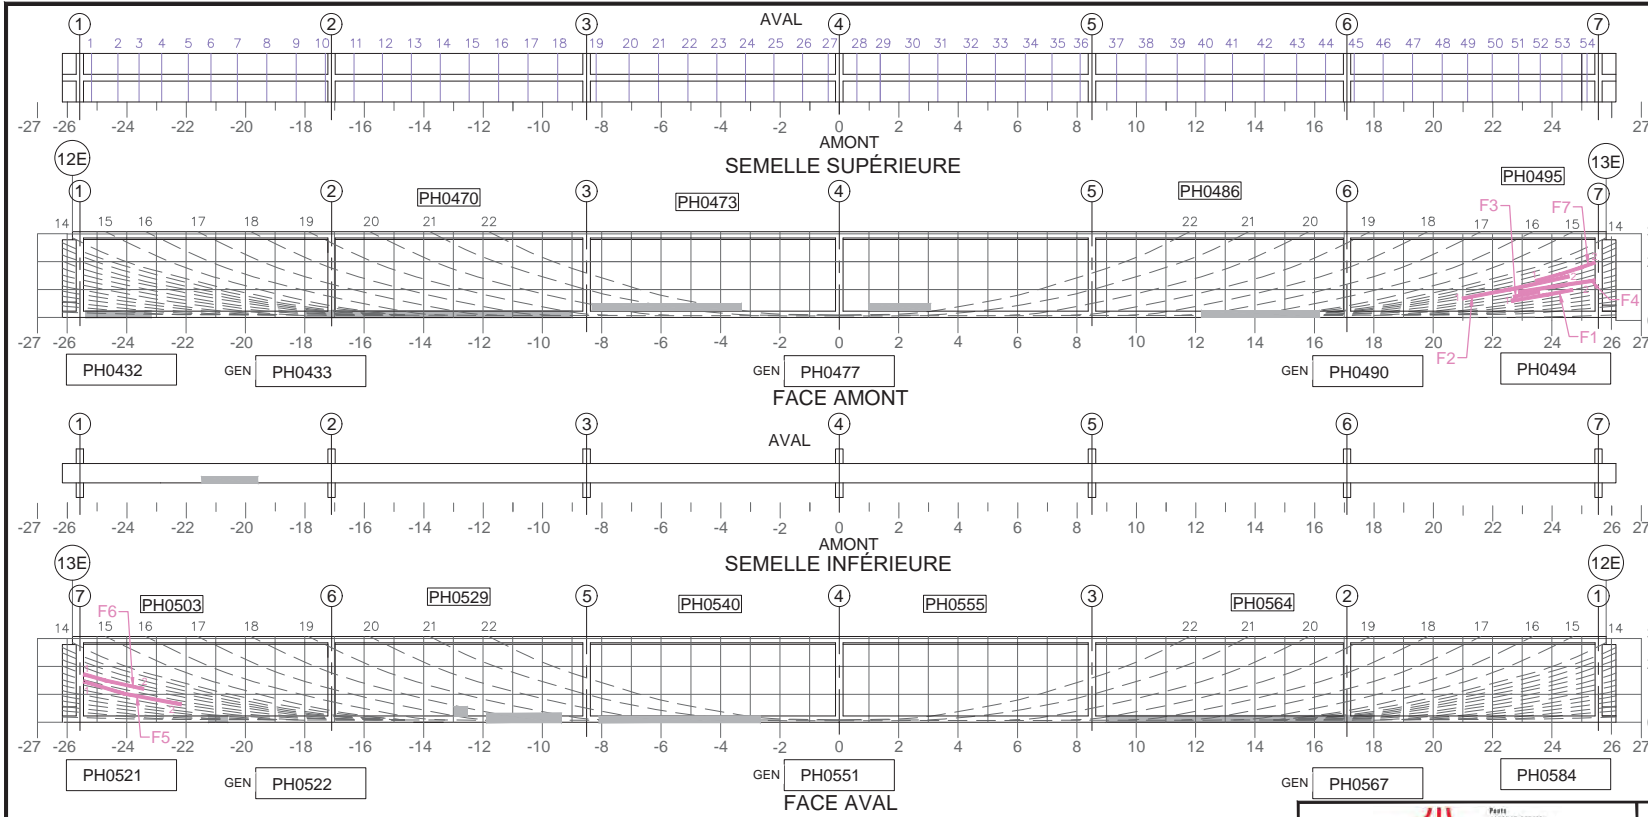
AVAL

1 2 3 4 5 6 7

1 2 3 4 5 6 7 8 9 10 11 12 13 14 15 16 17 18 19 20 21 22 23 24 25 26 27 28 29 30 31 32 33 34 35 36 37 38 39 40 41 42 43 44 45 46 47 48 49 50 51 52 53 54

-27 -26 -24 -22 -20 -18 -16 -14 -12 -10 -8 -6 -4 -2 0 2 4 6 8 10 12 14 16 18 20 22 24 27

AMONT

SEMELLE SUPÉRIEURE

12E 13E

1 2 3 4 5 6 7

PH0470 PH0473 PH0486 PH0495

14 15 16 17 18 19 20 21 22 22 21 20 19 18 17 16 15 14

F3 F7 F4 F1 F2

-27 -26 -24 -22 -20 -18 -16 -14 -12 -10 -8 -6 -4 -2 0 2 4 6 8 10 12 14 16 18 20 22 24 26 27

PH0432 GEN PH0433 GEN PH0477 GEN PH0490 PH0494

FACE AMONT

1 2 3 4 5 6 7

AVAL

-27 -26 -24 -22 -20 -18 -16 -14 -12 -10 -8 -6 -4 -2 0 2 4 6 8 10 12 14 16 18 20 22 24 26 27

AMONT

SEMELLE INFÉRIEURE

13E 12E

7 6 5 4 3 2 1

F6 PH0503 PH0529 PH0540 PH0555 PH0564

14 15 16 17 18 19 20 21 22 22 21 20 19 18 17 16 15 14

F5

-27 -26 -24 -22 -20 -18 -16 -14 -12 -10 -8 -6 -4 -2 0 2 4 6 8 10 12 14 16 18 20 22 24 26 27

PH0521 GEN PH0522 GEN PH0551 GEN PH0567 PH0584

FACE AVAL